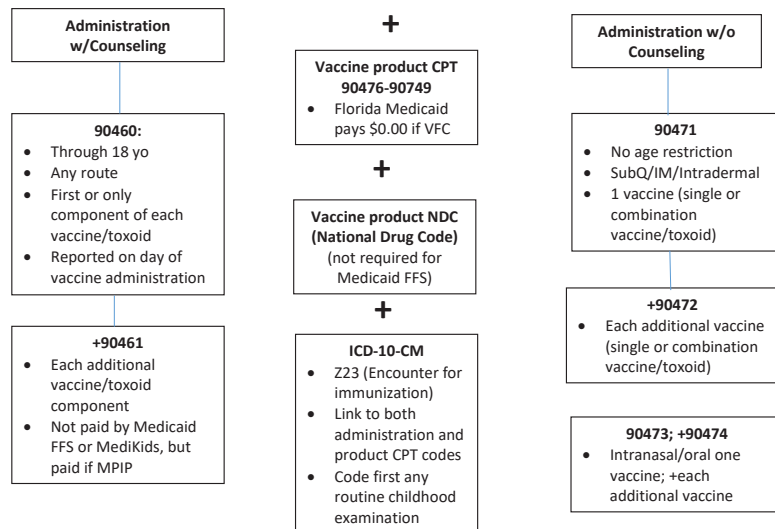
Administration w/Counseling

90460:
- Through 18 yo
- Any route
- First or only component of each vaccine/toxoid
- Reported on day of vaccine administration

+90461
- Each additional vaccine/toxoid component
- Not paid by Medicaid FFS or MediKids, but paid if MPIP

+

Vaccine product CPT 90476-90749
- Florida Medicaid pays $0.00 if VFC

+

Vaccine product NDC (National Drug Code)
(not required for Medicaid FFS)

+

ICD-10-CM
- Z23 (Encounter for immunization)
- Link to both administration and product CPT codes
- Code first any routine childhood examination

Administration w/o Counseling

90471
- No age restriction
- SubQ/IM/Intradermal
- 1 vaccine (single or combination vaccine/toxoid)

+90472
- Each additional vaccine (single or combination vaccine/toxoid)

90473; +90474
- Intranasal/oral one vaccine; +each additional vaccine